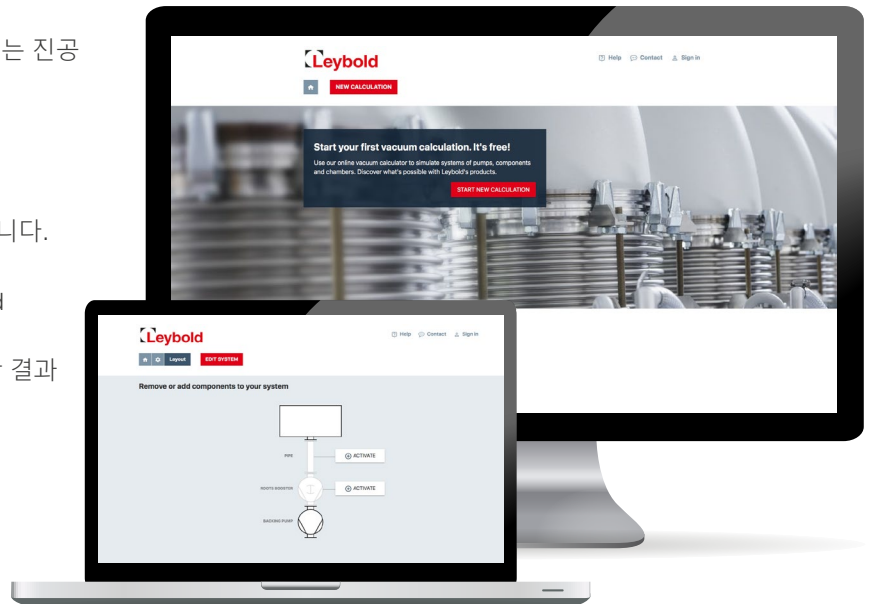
는 진공

니다.

결과

Leybold

Help Contact Sign in

NEW CALCULATION

Start your first vacuum calculation. It's free!

Use our online vacuum calculator to simulate systems of pumps, components and chambers. Discover what's possible with Leybold's products.

START NEW CALCULATION

Leybold

Help Contact Sign in

Layout

EDIT SYSTEM

Remove or add components to your system

PIPE

ACTIVATE

ROOTS BOOSTER

ACTIVATE

BACKING PUMP